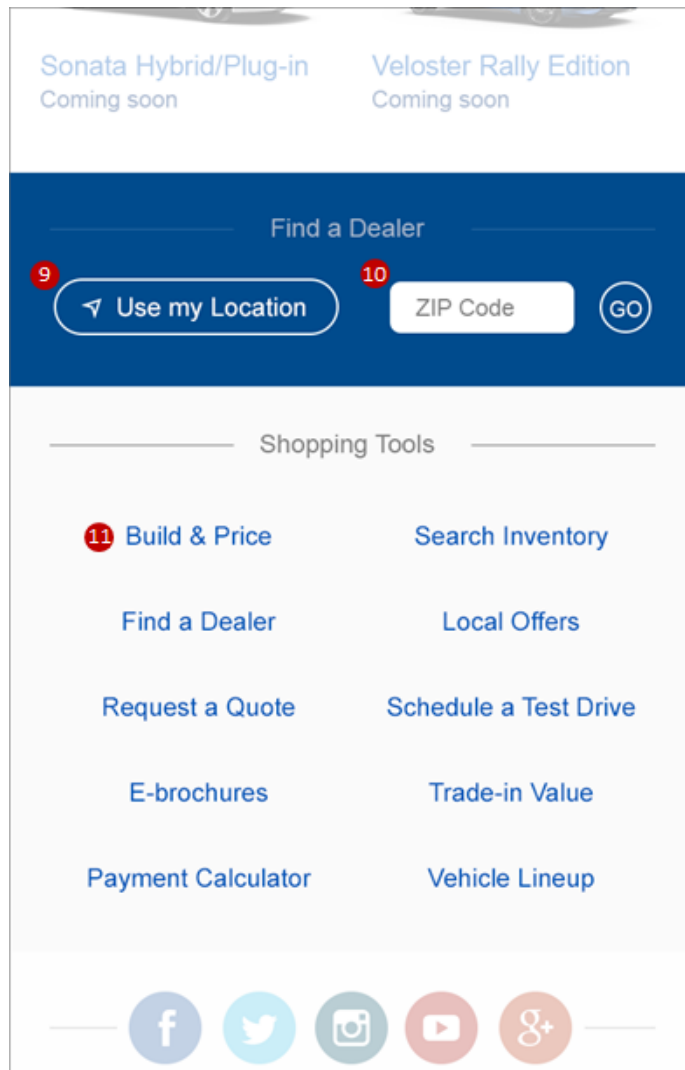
Sonata Hybrid/Plug-in
Coming soon

Veloster Rally Edition
Coming soon

Find a Dealer

9 Use my Location

10 ZIP Code

GO

Shopping Tools

11 Build & Price

Search Inventory

Find a Dealer

Local Offers

Request a Quote

Schedule a Test Drive

E-brochures

Trade-in Value

Payment Calculator

Vehicle Lineup